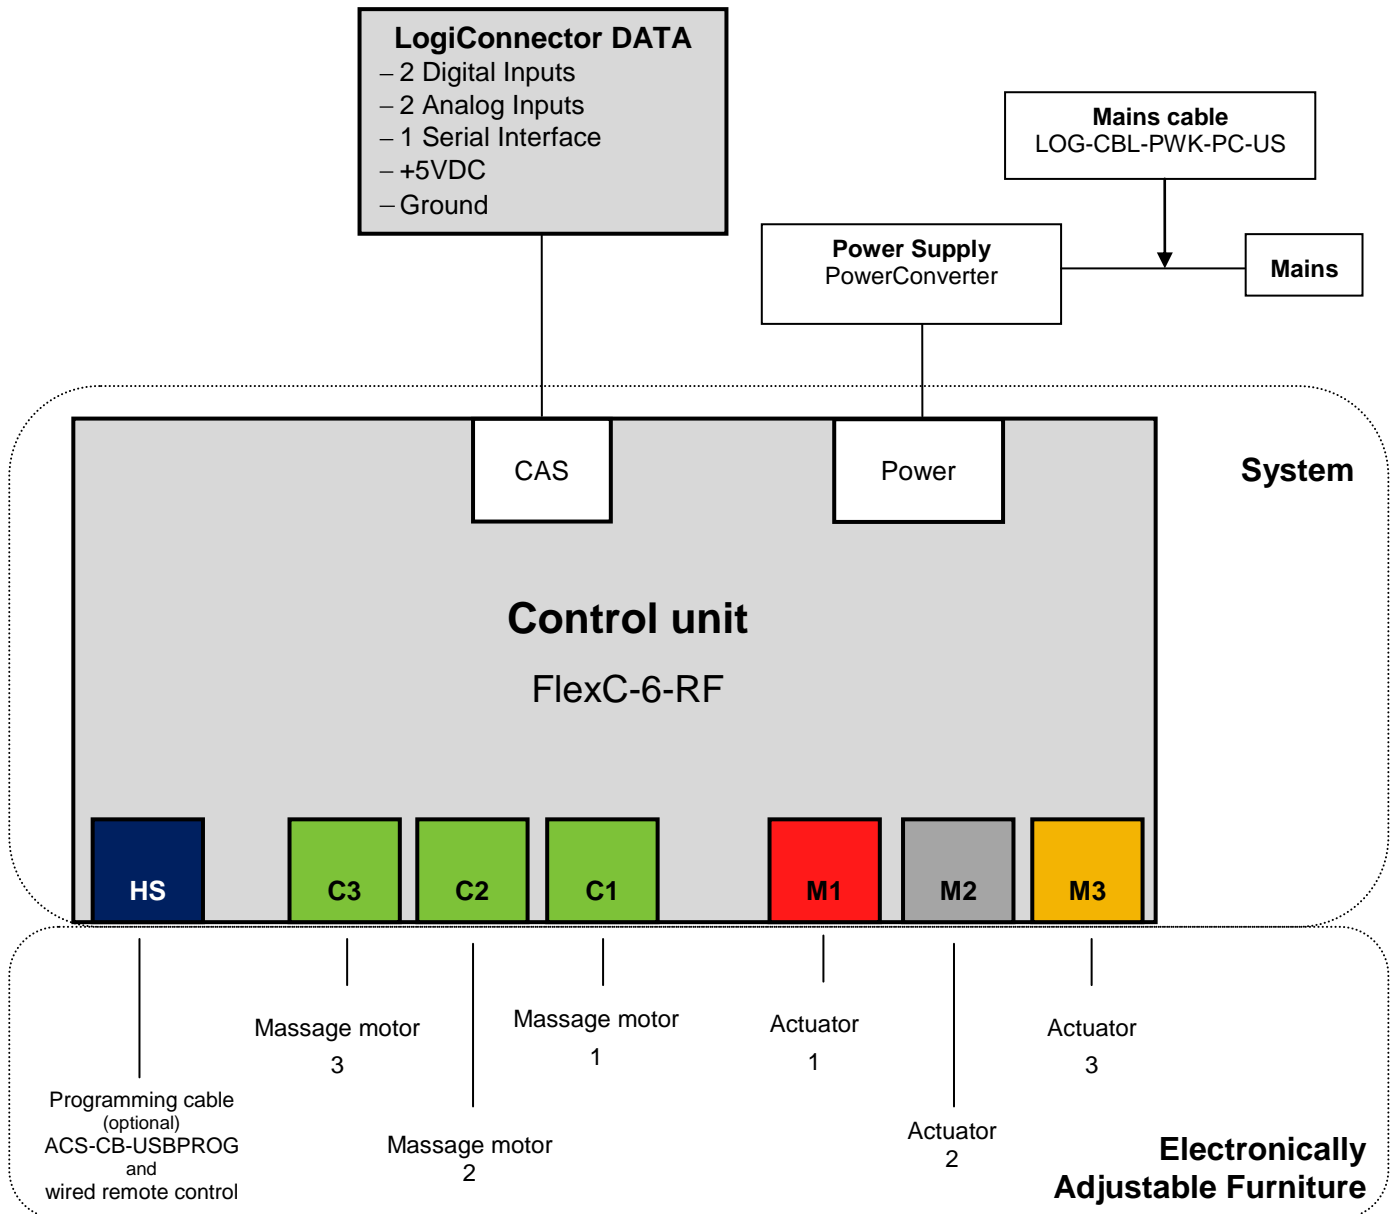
LogiConnector DATA
– 2 Digital Inputs
– 2 Analog Inputs
– 1 Serial Interface
– +5VDC
– Ground

Mains cable
LOG-CBL-PWK-PC-US

Power Supply
PowerConverter

Mains

CAS

Power

System

Control unit

FlexC-6-RF

HS

C3

C2

C1

M1

M2

M3

Massage motor
3

Massage motor
1

Actuator
1

Actuator
3

Programming cable
(optional)
ACS-CB-USBPROG
and
wired remote control

Massage motor
2

Actuator
2

Electronically
Adjustable Furniture